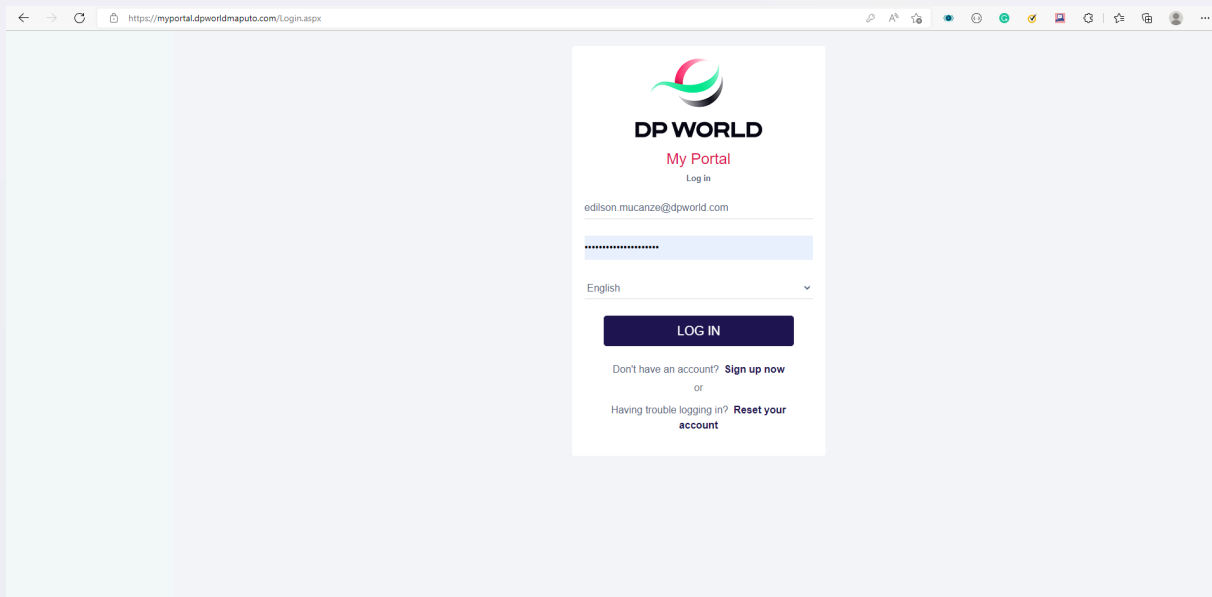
https://myportal.dpworldmaputo.com/Login.aspx

DP WORLD

My Portal

Log in

edilson.mucanze@dpworld.com

••••••••••••••••••••

English

LOG IN

Don't have an account? Sign up now

or

Having trouble logging in? Reset your account